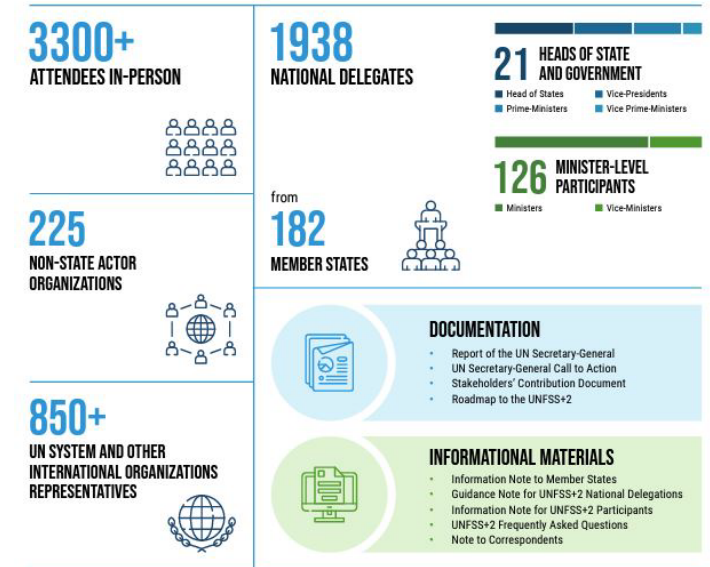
3300+
ATTENDEES IN-PERSON

225
NON-STATE ACTOR ORGANIZATIONS

850+
UN SYSTEM AND OTHER INTERNATIONAL ORGANIZATIONS REPRESENTATIVES

1938
NATIONAL DELEGATES

from
182
MEMBER STATES

21 HEADS OF STATE AND GOVERNMENT
Head of States
Vice-Presidents
Prime-Ministers
Vice Prime-Ministers

126 MINISTER-LEVEL PARTICIPANTS
Ministers
Vice-Ministers

DOCUMENTATION
Report of the UN Secretary-General
UN Secretary-General Call to Action
Stakeholders' Contribution Document
Roadmap to the UNFSS+2

INFORMATIONAL MATERIALS
Information Note to Member States
Guidance Note for UNFSS+2 National Delegations
Information Note for UNFSS+2 Participants
UNFSS+2 Frequently Asked Questions
Note to Correspondents